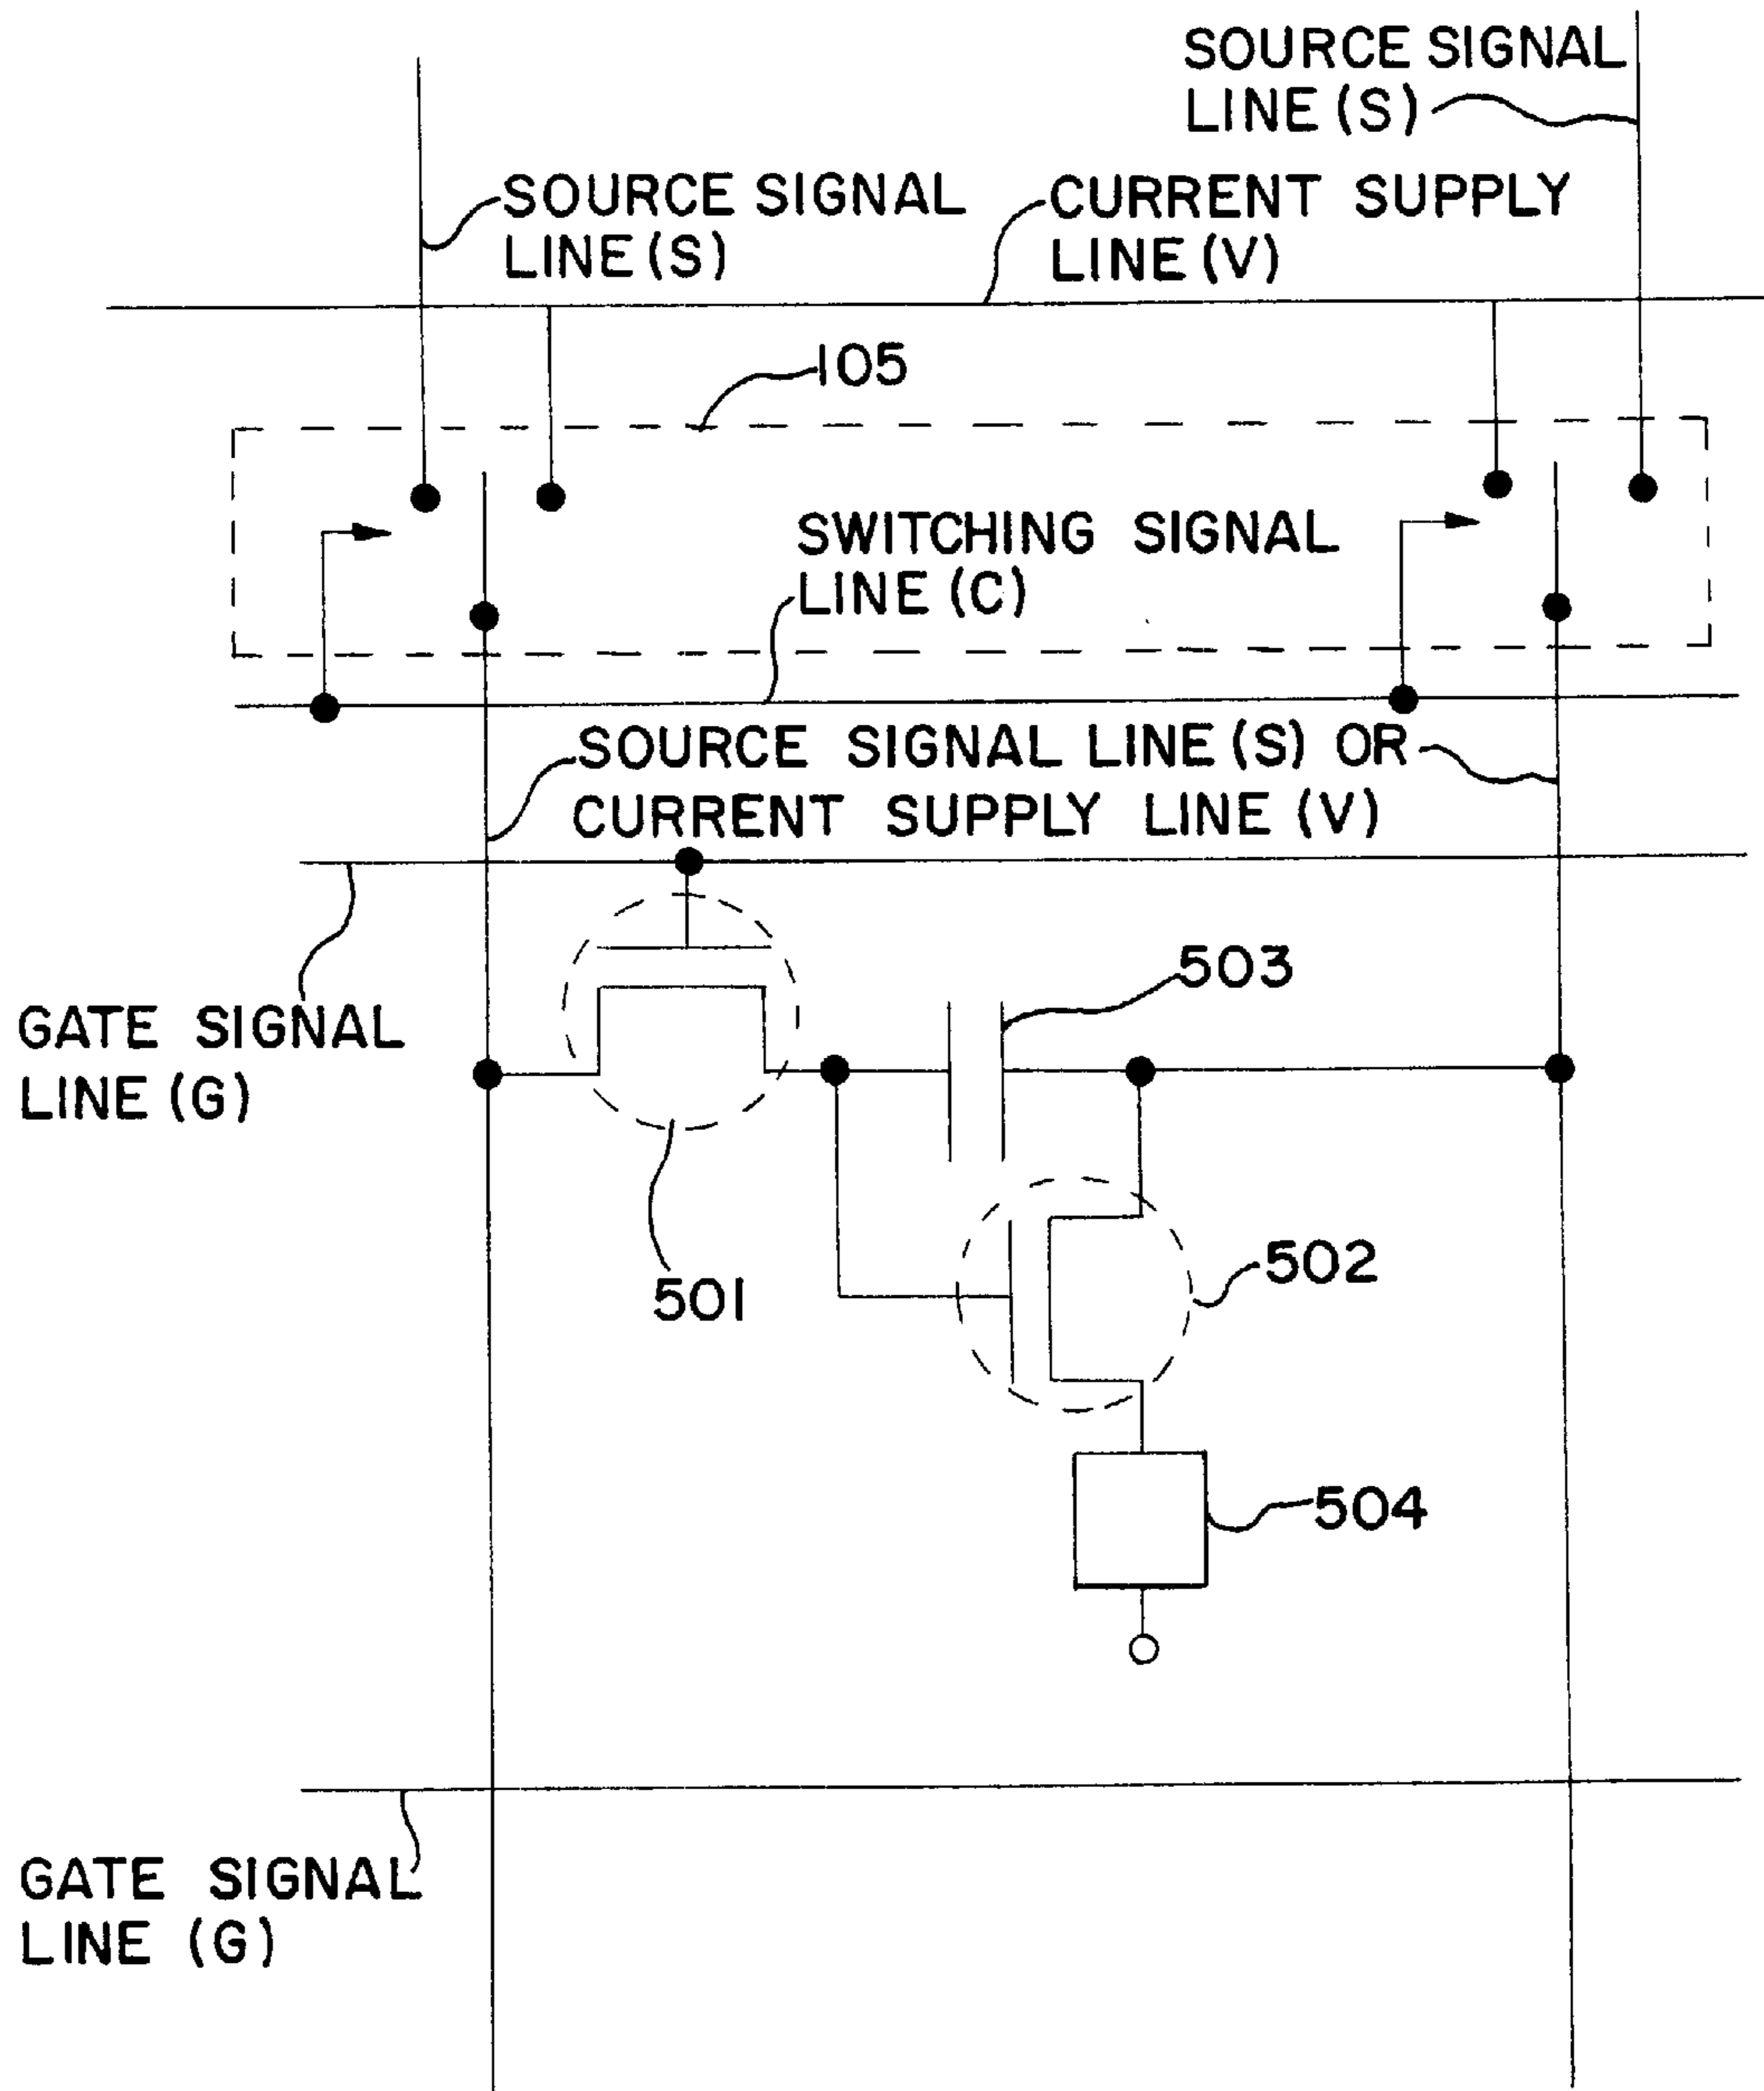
SOURCE SIGNAL LINE (S)

SOURCE SIGNAL LINE (S)

CURRENT SUPPLY LINE (V)

105

SWITCHING SIGNAL LINE (C)

SOURCE SIGNAL LINE (S) OR CURRENT SUPPLY LINE (V)

GATE SIGNAL LINE (G)

503

501

502

504

GATE SIGNAL LINE (G)